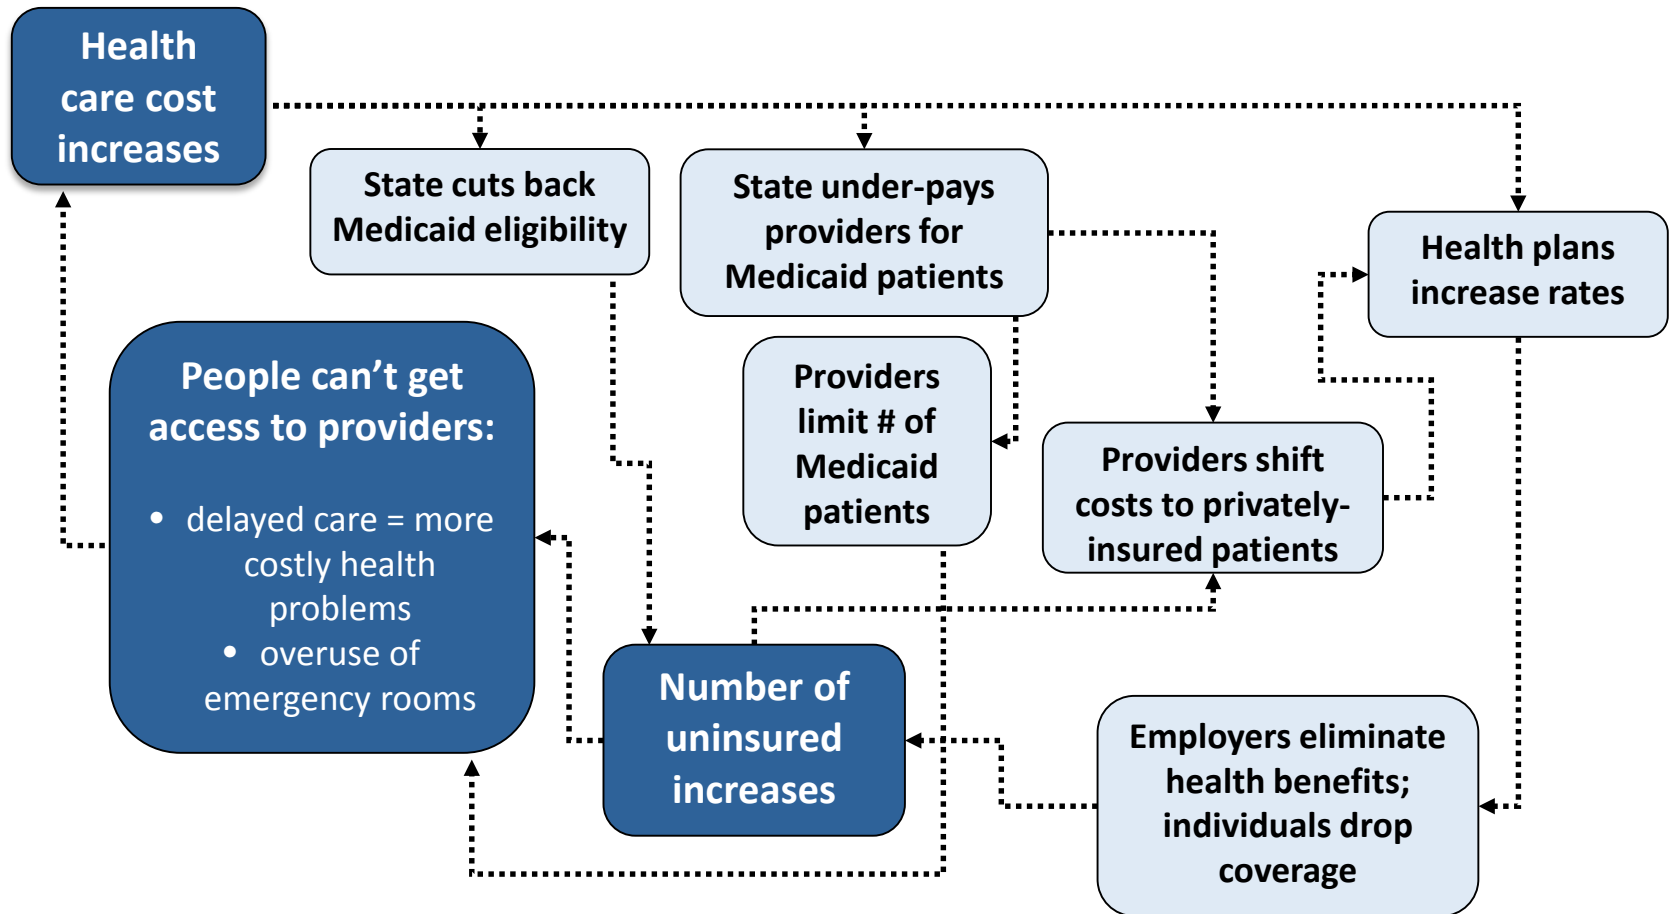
Health care cost increases

State cuts back Medicaid eligibility

State under-pays providers for Medicaid patients

Health plans increase rates

People can’t get access to providers:

- delayed care = more costly health problems
- overuse of emergency rooms

Providers limit # of Medicaid patients

Providers shift costs to privately-insured patients

Number of uninsured increases

Employers eliminate health benefits; individuals drop coverage